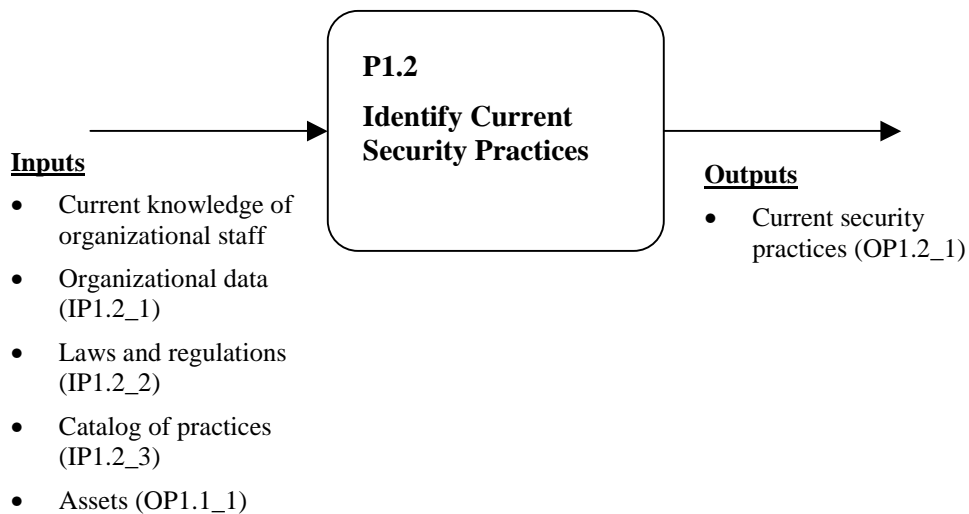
P1.2

Identify Current Security Practices

Inputs

- Current knowledge of organizational staff
- Organizational data (IP1.2_1)
- Laws and regulations (IP1.2_2)
- Catalog of practices (IP1.2_3)
- Assets (OP1.1_1)

Outputs

- Current security practices (OP1.2_1)